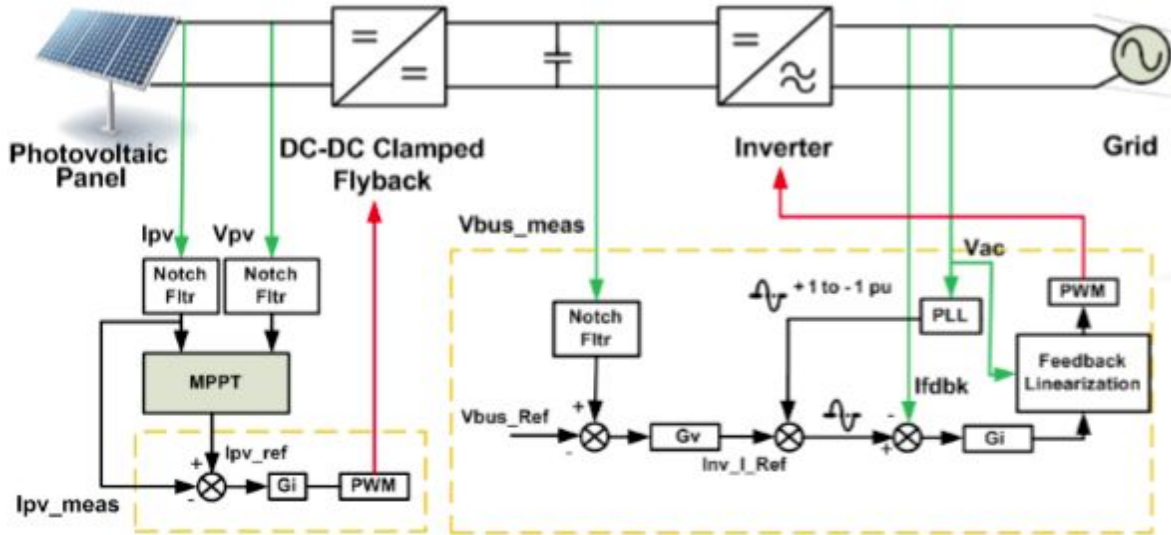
Photovoltaic Panel

DC-DC Clamped Flyback

Inverter

Grid

Ipv

Vpv

Notch Fltr

Notch Fltr

MPPT

Ipv_ref

+

-

Gi

PWM

Ipv_meas

Vbus_meas

Notch Fltr

Vbus_Ref

+

-

Gv

Inv_I_Ref

+1 to -1 pu

PLL

Vac

PWM

Feedback Linearization

Ifdbk

-

+

Gi